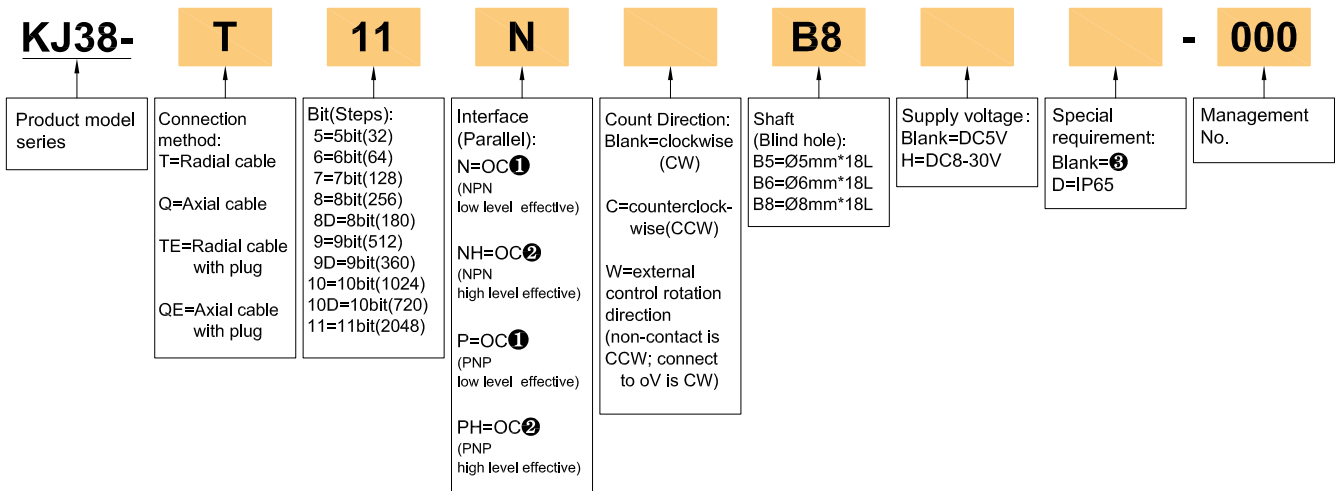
KJ38- T 11 N B8 - 000

Product model series

Connection method:
T=Radial cable

Q=Axial cable

TE=Radial cable with plug

QE=Axial cable with plug

Bit(Steps):
5=5bit(32)
6=6bit(64)
7=7bit(128)
8=8bit(256)
8D=8bit(180)
9=9bit(512)
9D=9bit(360)
10=10bit(1024)
10D=10bit(720)
11=11bit(2048)

Interface (Parallel):
N=OC❶
(NPN low level effective)

NH=OC❷
(NPN high level effective)

P=OC❶
(PNP low level effective)

PH=OC❷
(PNP high level effective)

Count Direction:
Blank=clockwise (CW)

C=counterclockwise(CCW)

W=external control rotation direction (non-contact is CCW; connect to oV is CW)

Shaft (Blind hole):
B5=Ø5mm*18L
B6=Ø6mm*18L
B8=Ø8mm*18L

Supply voltage:
Blank=DC5V
H=DC8-30V

Special requirement:
Blank=❸
D=IP65

Management No.